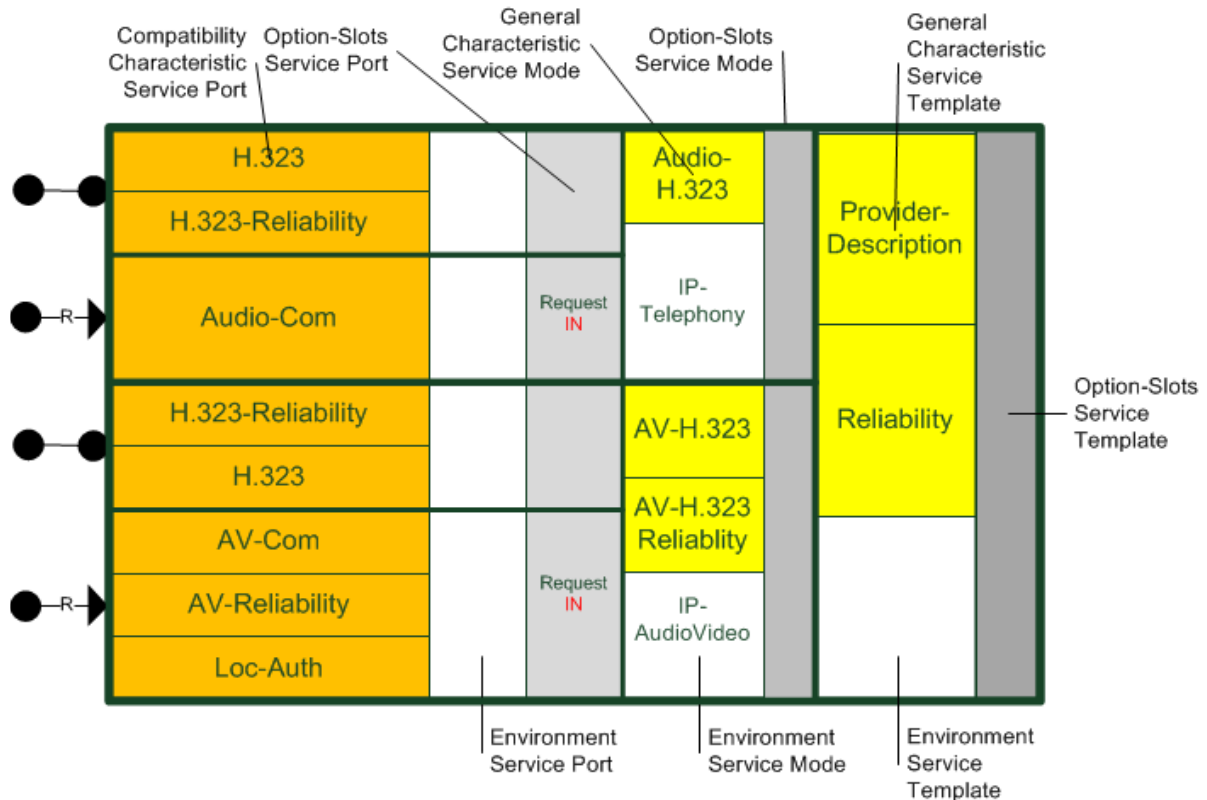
Compatibility Characteristic Service Port

Option-Slots Service Port

General Characteristic Service Mode

Option-Slots Service Mode

General Characteristic Service Template

H.323

H.323-Reliability

Audio-H.323

Provider-Description

R

Audio-Com

Request IN

IP-Telephony

H.323-Reliability

H.323

AV-H.323

Reliability

Option-Slots Service Template

AV-Com

AV-H.323 Reliablity

R

AV-Reliability

Request IN

IP-AudioVideo

Loc-Auth

Environment Service Port

Environment Service Mode

Environment Service Template